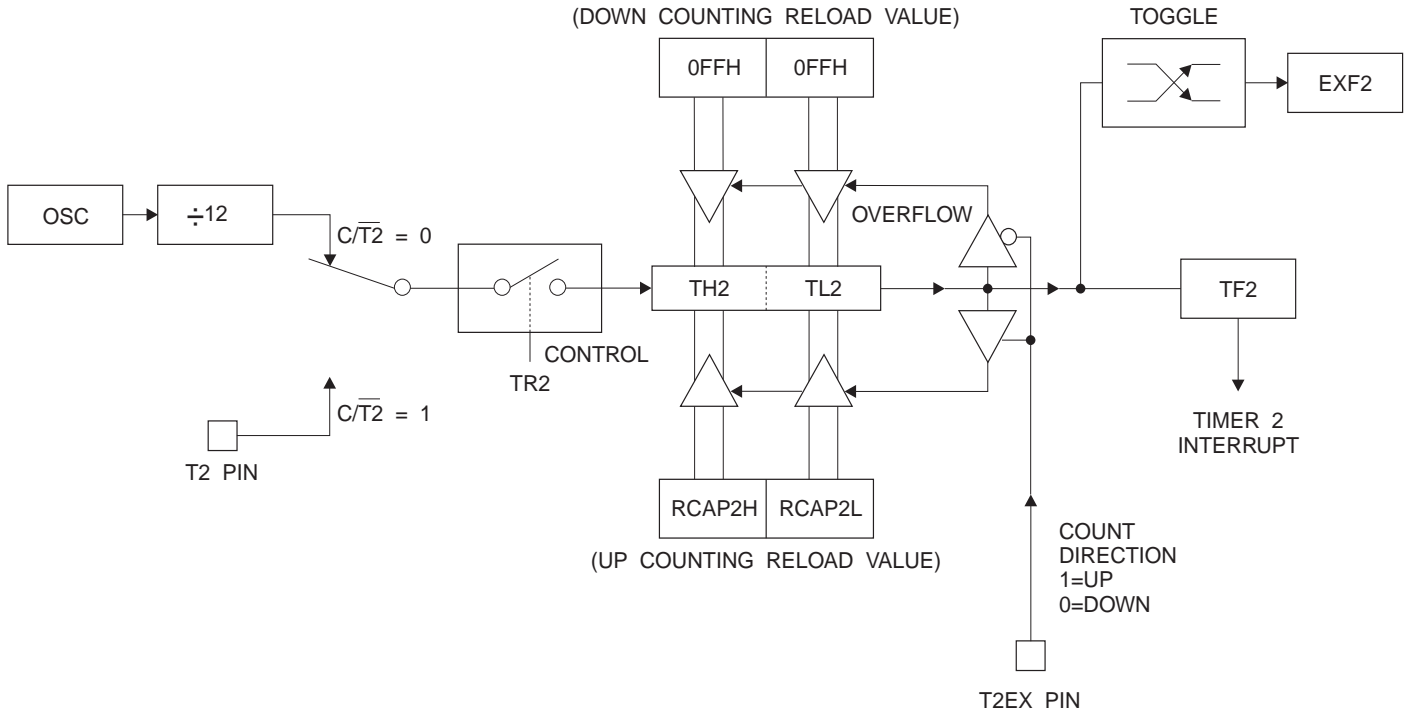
(DOWN COUNTING RELOAD VALUE)

0FFH | 0FFH

TOGGLE

EXF2

OSC

÷12

$C/\overline{T2} = 0$

OVERFLOW

TH2 TL2

TF2

CONTROL

TR2

$C/\overline{T2} = 1$

T2 PIN

TIMER 2 INTERRUPT

RCAP2H | RCAP2L

(UP COUNTING RELOAD VALUE)

COUNT DIRECTION 1=UP 0=DOWN

T2EX PIN